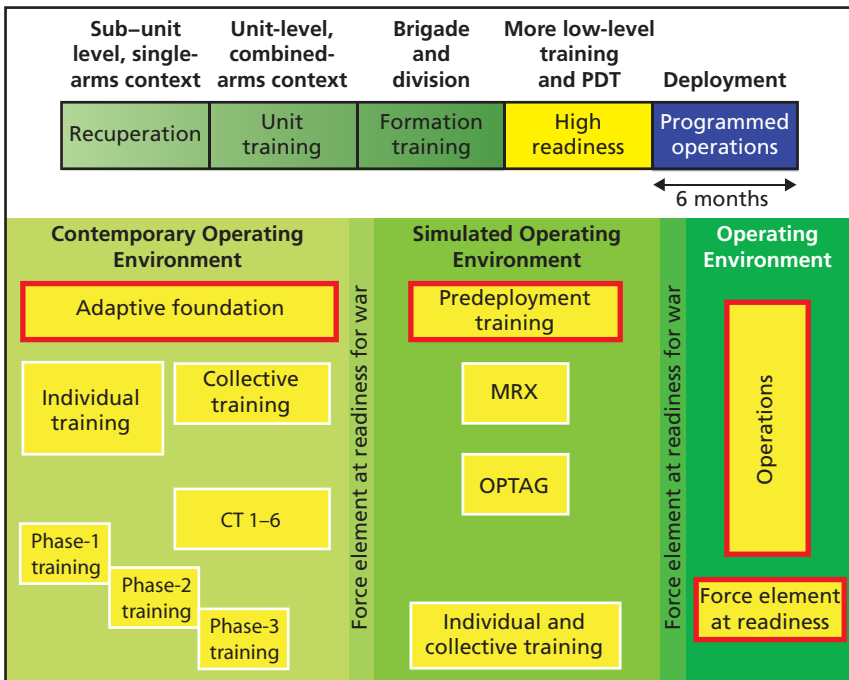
Sub–unit level, single-arms context

Unit-level, combined-arms context

Brigade and division

More low-level training and PDT

Deployment

| Recuperation | Unit training | Formation training | High readiness | Programmed operations |
|---|---|---|---|---|

6 months

Contemporary Operating Environment

Adaptive foundation

Individual training

Collective training

CT 1–6

Phase-1 training

Phase-2 training

Phase-3 training

Force element at readiness for war

Simulated Operating Environment

Predeployment training

MRX

OPTAG

Individual and collective training

Force element at readiness for war

Operating Environment

Operations

Force element at readiness